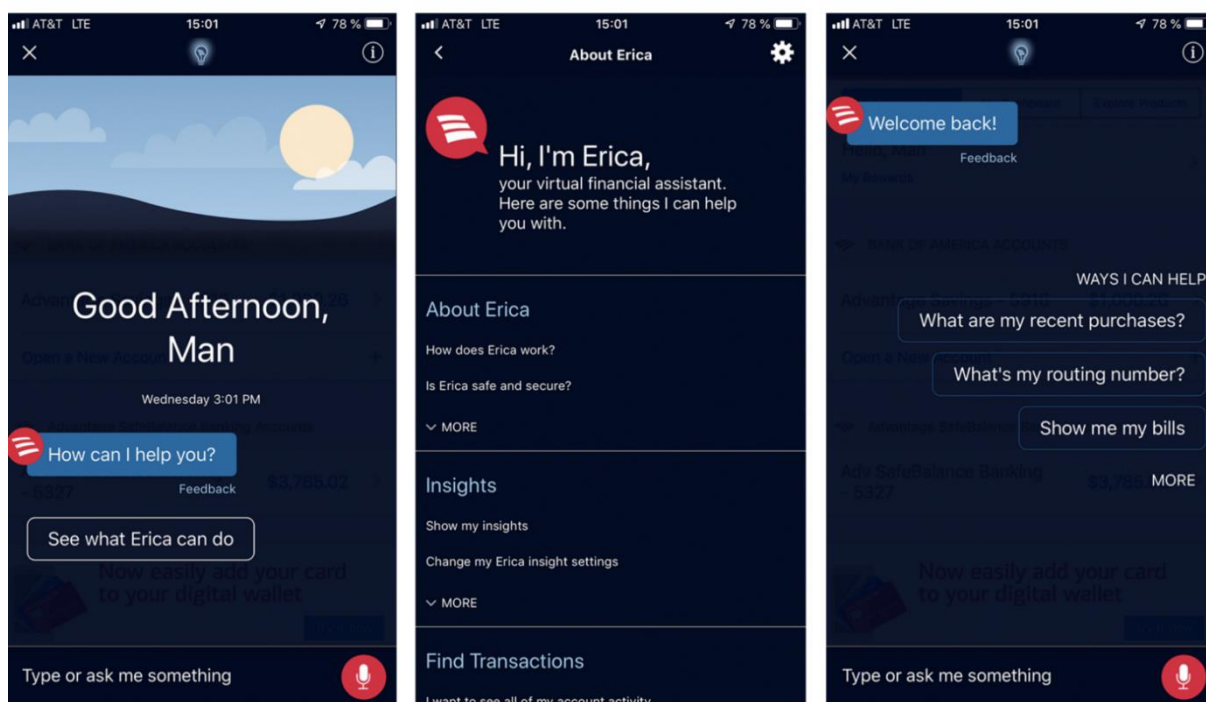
AT&T LTE 15:01 78 %

Good Afternoon, Man

Wednesday 3:01 PM

How can I help you?

Feedback

See what Erica can do

Type or ask me something

AT&T LTE 15:01 78 %

About Erica

Hi, I'm Erica, your virtual financial assistant. Here are some things I can help you with.

About Erica

How does Erica work?

Is Erica safe and secure?

MORE

Insights

Show my insights

Change my Erica insight settings

MORE

Find Transactions

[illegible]

AT&T LTE 15:01 78 %

Welcome back!

Feedback

WAYS I CAN HELP

What are my recent purchases?

What's my routing number?

Show me my bills

MORE

Now easily add your card to your digital wallet

Type or ask me something